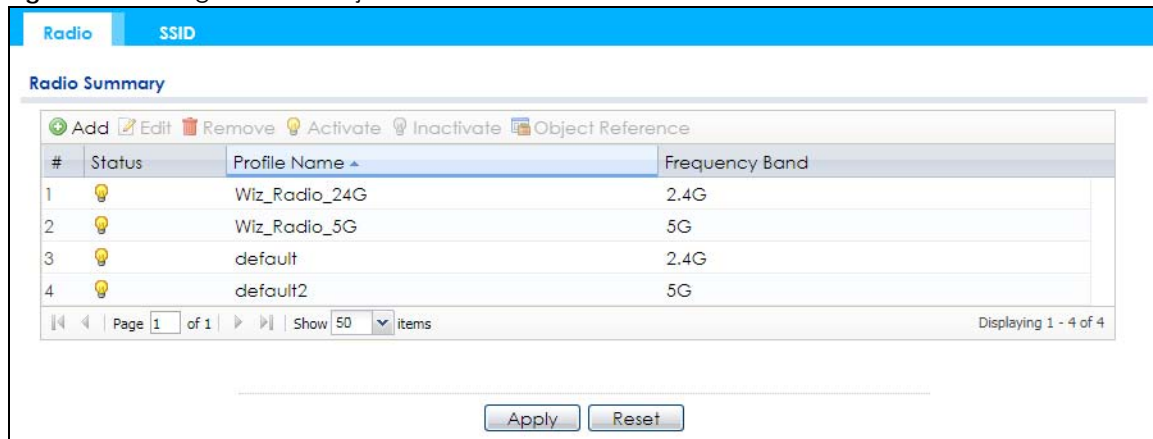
Radio SSID

Radio Summary

Add Edit Remove Activate Inactivate Object Reference

| # | Status | Profile Name ▲ | Frequency Band |
|---|---|---|---|
| 1 | | Wiz_Radio_24G | 2.4G |
| 2 | | Wiz_Radio_5G | 5G |
| 3 | | default | 2.4G |
| 4 | | default2 | 5G |

Page 1 of 1 Show 50 items Displaying 1 - 4 of 4

Apply Reset